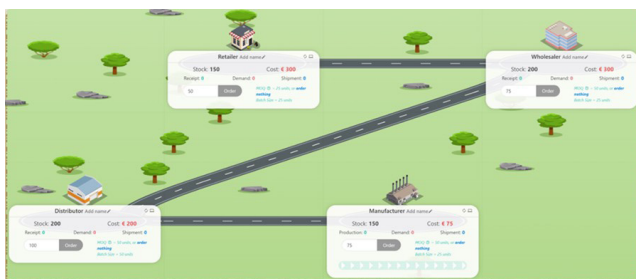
Retailer Add name

Stock: 150
Cost: € 300
Receipt 0
Demand 0
Shipment 0
50
Order
MOQ 25 = 25 units, or order nothing
Batch size = 25 units

Wholesaler Add name

Stock: 200
Cost: € 300
Receipt 0
Demand 0
Shipment 0
75
Order
MOQ 25 = 25 units, or order nothing
Batch size = 25 units

Distributor Add name

Stock: 200
Cost: € 200
Receipt 0
Demand 0
Shipment 0
100
Order
MOQ 50 = 50 units, or order nothing
Batch size = 50 units

Manufacturer Add name

Stock: 150
Cost: € 75
Production 0
Demand 0
Shipment 0
75
Order
MOQ 50 = 50 units, or order nothing
Batch size = 25 units